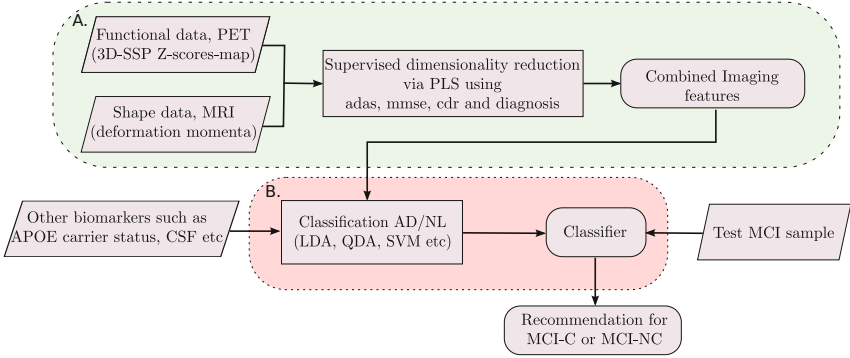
A.

Functional data, PET (3D-SSP Z-scores-map)

Shape data, MRI (deformation momenta)

Supervised dimensionality reduction via PLS using adas, mmse, cdr and diagnosis

Combined Imaging features

B.

Other biomarkers such as APOE carrier status, CSF etc

Classification AD/NL (LDA, QDA, SVM etc)

Classifier

Test MCI sample

Recommendation for MCI-C or MCI-NC